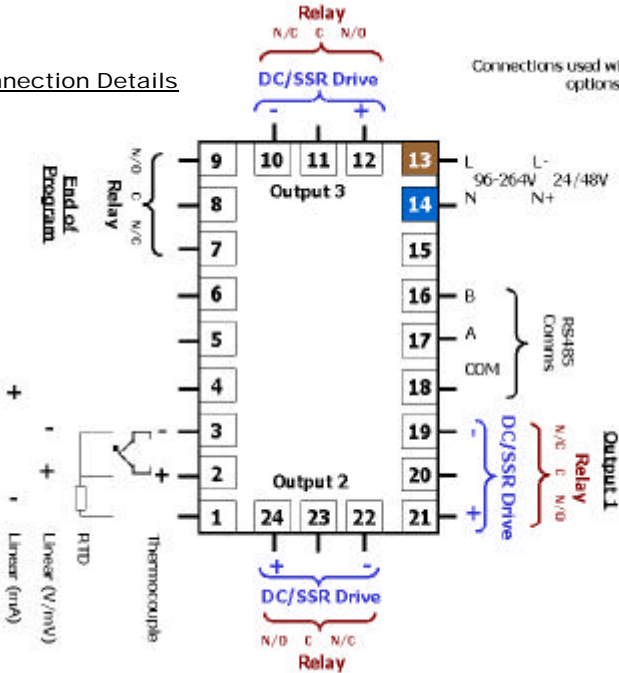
nection Details

Relay
N/C C N/O
DC/SSR Drive
- +

Connections used w
option

10 11 12 13 L L-
9 Output 3 96-264V 24/48V
14 N N+
8
7 15

N/O C N/C
Relay
End of Program

6 16 B
5 17 A
4 18 COM
RS485 Comms

3 19 -
2 20
1 24 23 22 21 +
Output 2

DC/SSR Drive
Relay
N/C C N/O
Output 1

+
-
+
-
Thermocouple
RTD
Linear (V/mV)
Linear (mA)

+ -
DC/SSR Drive
N/O C N/C
Relay